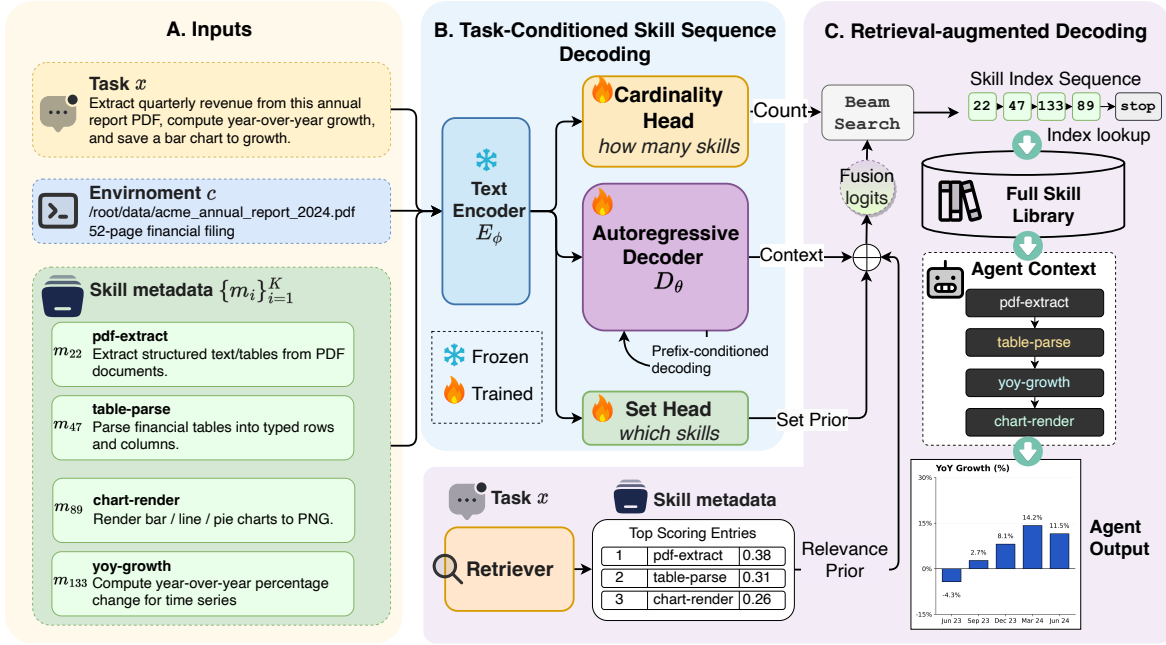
A. Inputs

Task $x$
Extract quarterly revenue from this annual report PDF, compute year-over-year growth, and save a bar chart to growth.

Envirnoment $c$
/root/data/acme_annual_report_2024.pdf
52-page financial filing

Skill metadata $\{m_i\}_{i=1}^{K}$

$m_{22}$ pdf-extract
Extract structured text/tables from PDF documents.

$m_{47}$ table-parse
Parse financial tables into typed rows and columns.

$m_{89}$ chart-render
Render bar / line / pie charts to PNG.

$m_{133}$ yoy-growth
Compute year-over-year percentage change for time series

B. Task-Conditioned Skill Sequence Decoding

Text Encoder $E_\phi$

Cardinality Head
how many skills

Autoregressive Decoder $D_\theta$

Prefix-conditioned decoding

Set Head
which skills

Frozen
Trained

Count
Context
Set Prior

C. Retrieval-augmented Decoding

Beam Search

Fusion logits

Skill Index Sequence
22 47 133 89 stop

Index lookup

Full Skill Library

Agent Context
pdf-extract
table-parse
yoy-growth
chart-render

YoY Growth (%)
30%
15%
0%
-15%
-4.3%
2.7%
8.1%
14.2%
11.5%
Jun 23 Sep 23 Dec 23 Mar 24 Jun 24

Agent Output

Task $x$
Skill metadata

Retriever

Top Scoring Entries

| 1 | pdf-extract | 0.38 |
|---|---|---|
| 2 | table-parse | 0.31 |
| 3 | chart-render | 0.26 |

Relevance Prior